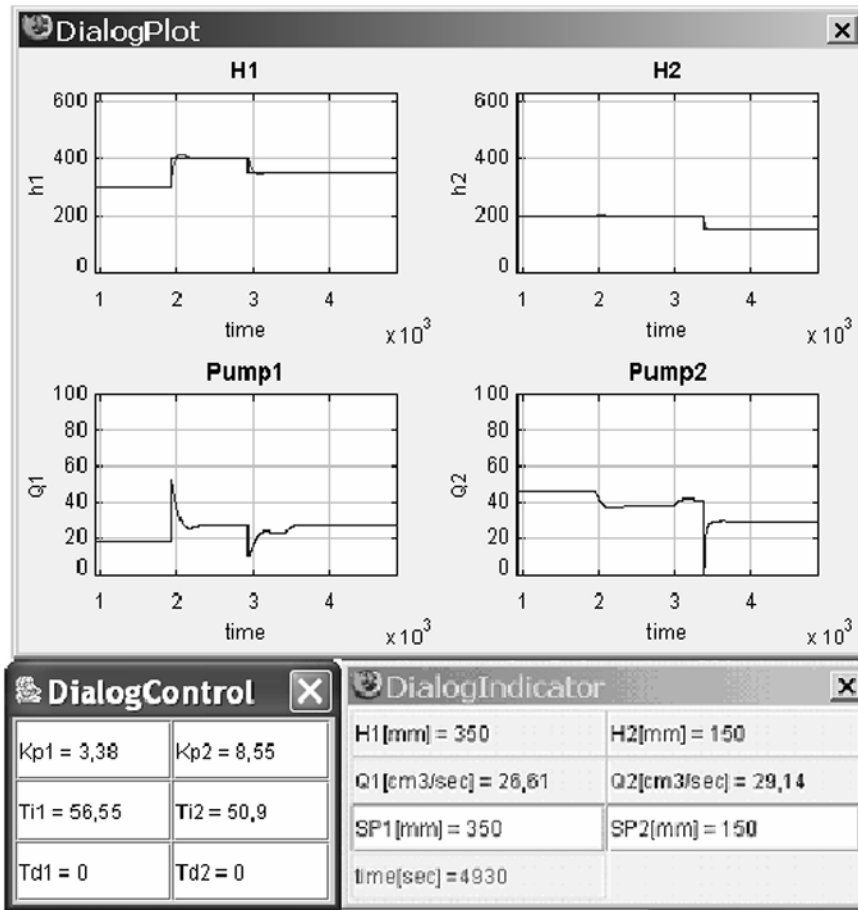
DialogPlot

H1

600
400
200
0

h1

1 2 3 4

time $x\,10^3$

H2

600
400
200
0

h2

1 2 3 4

time $x\,10^3$

Pump1

100
80
60
40
20
0

Q1

1 2 3 4

time $x\,10^3$

Pump2

100
80
60
40
20
0

Q2

1 2 3 4

time $x\,10^3$

DialogControl

| Kp1 = 3,38 | Kp2 = 8,55 |
|---|---|
| Ti1 = 56,55 | Ti2 = 50,9 |
| Td1 = 0 | Td2 = 0 |

DialogIndicator

| H1[mm] = 350 | H2[mm] = 150 |
|---|---|
| Q1[cm3/sec] = 26,61 | Q2[cm3/sec] = 29,14 |
| SP1[mm] = 350 | SP2[mm] = 150 |
| time[sec] = 4930 | |